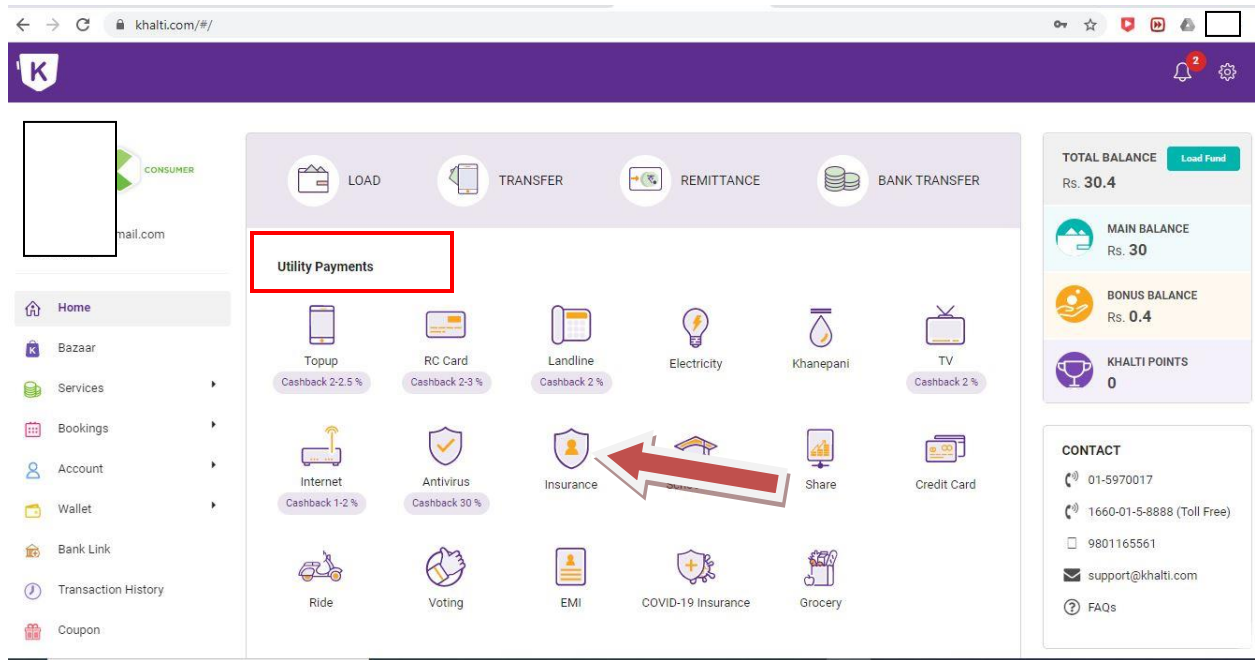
khalti.com/#/

K

2

CONSUMER

mail.com

Home
Bazaar
Services
Bookings
Account
Wallet
Bank Link
Transaction History
Coupon

LOAD
TRANSFER
REMITTANCE
BANK TRANSFER

Utility Payments

Topup
Cashback 2-2.5 %
RC Card
Cashback 2-3 %
Landline
Cashback 2 %
Electricity
Khanepani
TV
Cashback 2 %

Internet
Cashback 1-2 %
Antivirus
Cashback 30 %
Insurance
Scho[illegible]
Share
Credit Card

Ride
Voting
EMI
COVID-19 Insurance
Grocery

TOTAL BALANCE
Load Fund
Rs. 30.4

MAIN BALANCE
Rs. 30

BONUS BALANCE
Rs. 0.4

KHALTI POINTS
0

CONTACT
01-5970017
1660-01-5-8888 (Toll Free)
9801165561
support@khalti.com
FAQs